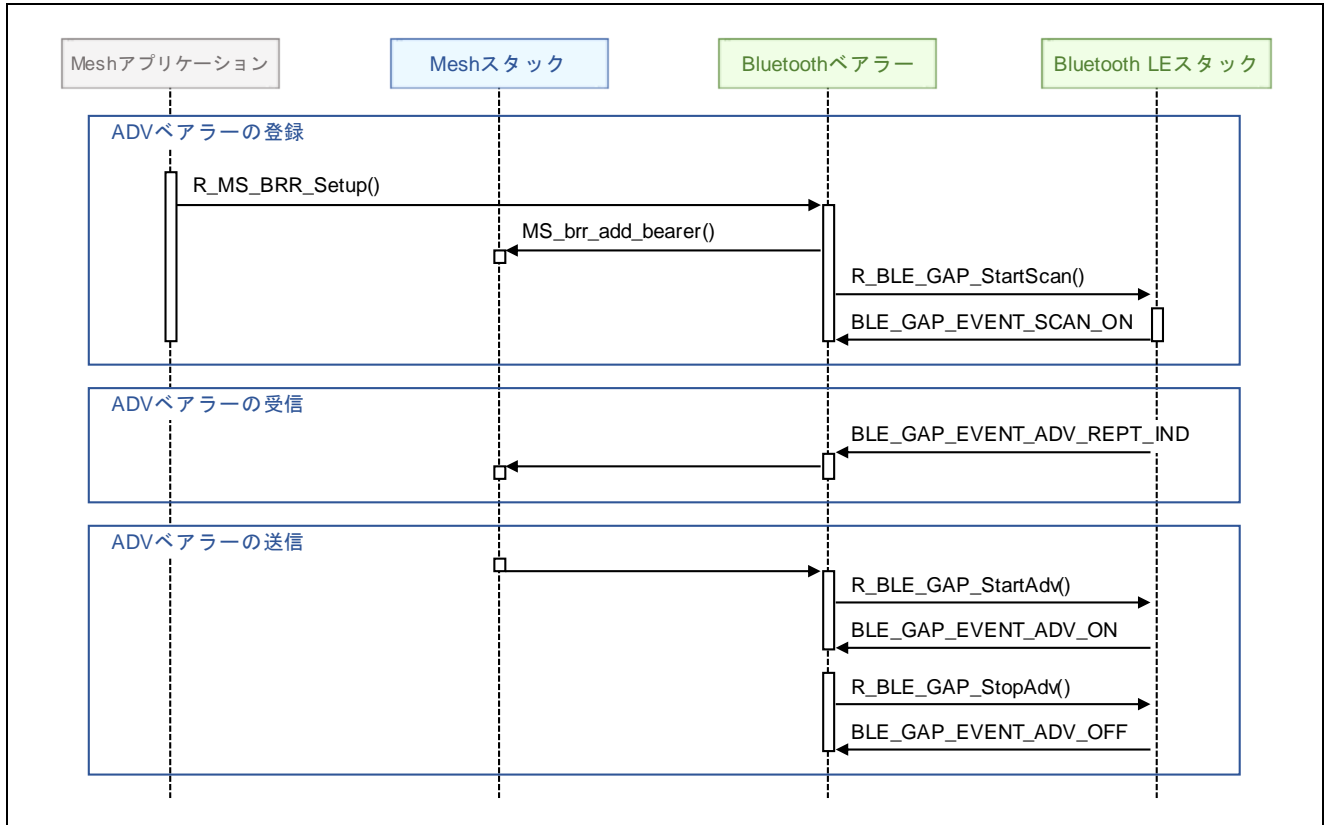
Meshアプリケーション

Meshスタック

Bluetoothベアラー

Bluetooth LEスタック

ADVベアラーの登録

R_MS_BRR_Setup()

MS_brr_add_bearer()

R_BLE_GAP_StartScan()

BLE_GAP_EVENT_SCAN_ON

ADVベアラーの受信

BLE_GAP_EVENT_ADV_REPT_IND

ADVベアラーの送信

R_BLE_GAP_StartAdv()

BLE_GAP_EVENT_ADV_ON

R_BLE_GAP_StopAdv()

BLE_GAP_EVENT_ADV_OFF